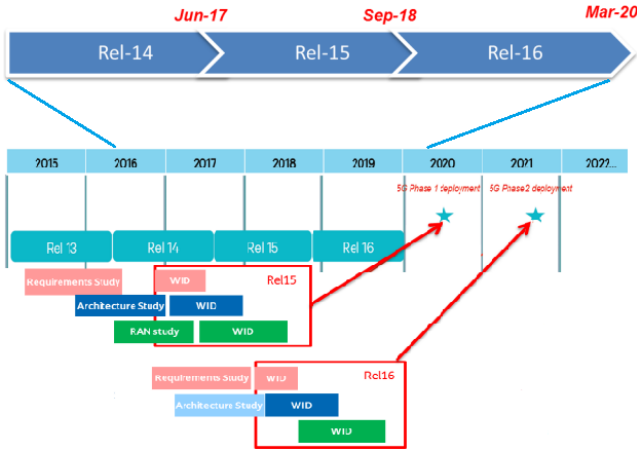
Jun-17
Sep-18
Mar-20

Rel-14
Rel-15
Rel-16

2015
2016
2017
2018
2019
2020
2021
2022...

5G Phase 1 deployment
5G Phase2 deployment

Rel 13
Rel 14
Rel 15
Rel 16

Requirements Study
WID
Rel15
Architecture Study
WID
RAN study
WID

Requirements Study
WID
Rel16
Architecture Study
WID
WID